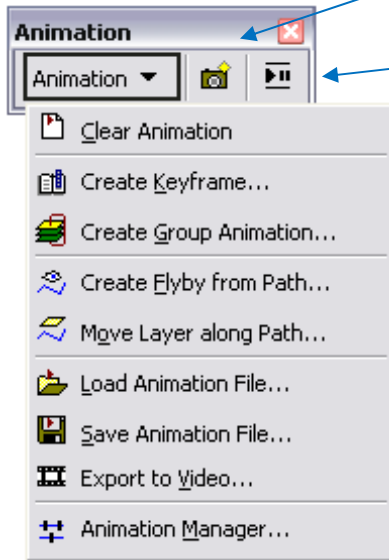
Animation

Animation ▼

Clear Animation

Create Keyframe...

Create Group Animation...

Create Flyby from Path...

Move Layer along Path...

Load Animation File...

Save Animation File...

Export to Video...

Animation Manager...